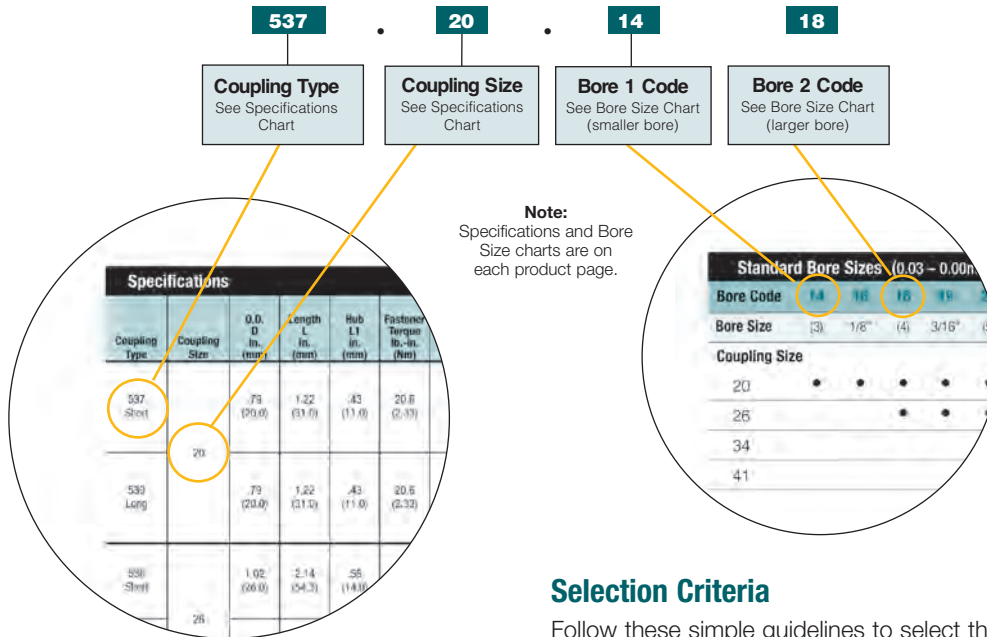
537 • 20 • 14 18

Coupling Type
See Specifications Chart

Coupling Size
See Specifications Chart

Bore 1 Code
See Bore Size Chart (smaller bore)

Bore 2 Code
See Bore Size Chart (larger bore)

Note:
Specifications and Bore Size charts are on each product page.

Specifications

| Coupling Type | Coupling Size | O.D. D in. (mm) | Length L in. (mm) | Hub L1 in. (mm) | Fastener Torque lb.-in. (Nm) |
|---|---|---|---|---|---|
| 537 Short | | .79 (20.0) | 1.22 (31.0) | .43 (11.0) | 20.6 (2.33) |
| | 20 | | | | |
| 539 Long | | .79 (20.0) | 1.22 (31.0) | .43 (11.0) | 20.6 (2.32) |
| 538 Short | | 1.02 (26.0) | 2.14 (54.3) | .56 (14.0) | |
| | 26 | | | | |

Standard Bore Sizes (0.03 – 0.00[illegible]

| Bore Code | 14 | 16 | 18 | 19 | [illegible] |
|---|---|---|---|---|---|
| Bore Size | (3) | 1/8" | (4) | 3/16" | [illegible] |
| Coupling Size | | | | | |
| 20 | • | • | • | • | • |
| 26 | | | • | • | • |
| 34 | | | | | |
| 41 | | | | | |

Selection Criteria

Follow these simple guidelines to select th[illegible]